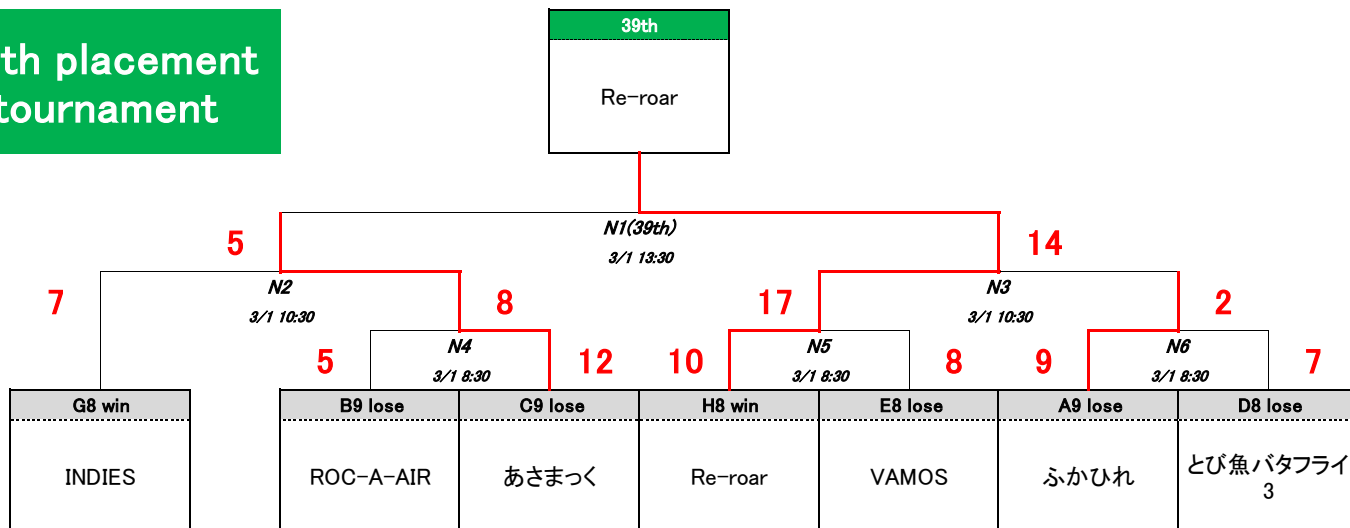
th placement tournament

39th

Re-roar

N1(39th)
3/1 13:30

5

14

7

N2
3/1 10:30

8

17

N3
3/1 10:30

2

5

N4
3/1 8:30

12

10

N5
3/1 8:30

8

9

N6
3/1 8:30

7

| G8 win | | B9 lose | C9 lose | H8 win | E8 lose | A9 lose | D8 lose |
|---|---|---|---|---|---|---|---|
| INDIES | | ROC-A-AIR | あさまっく | Re-roar | VAMOS | ふかひれ | とび魚バタフライ 3 |